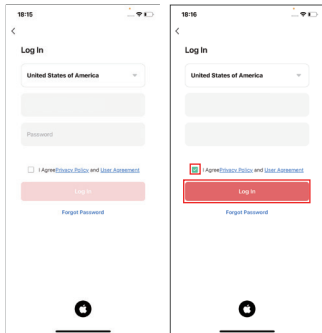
18:15

<

Log In

United States of America

Password

I Agree Privacy Policy and User Agreement

Log In

Forgot Password

18:16

<

Log In

United States of America

I Agree Privacy Policy and User Agreement

Log In

Forgot Password